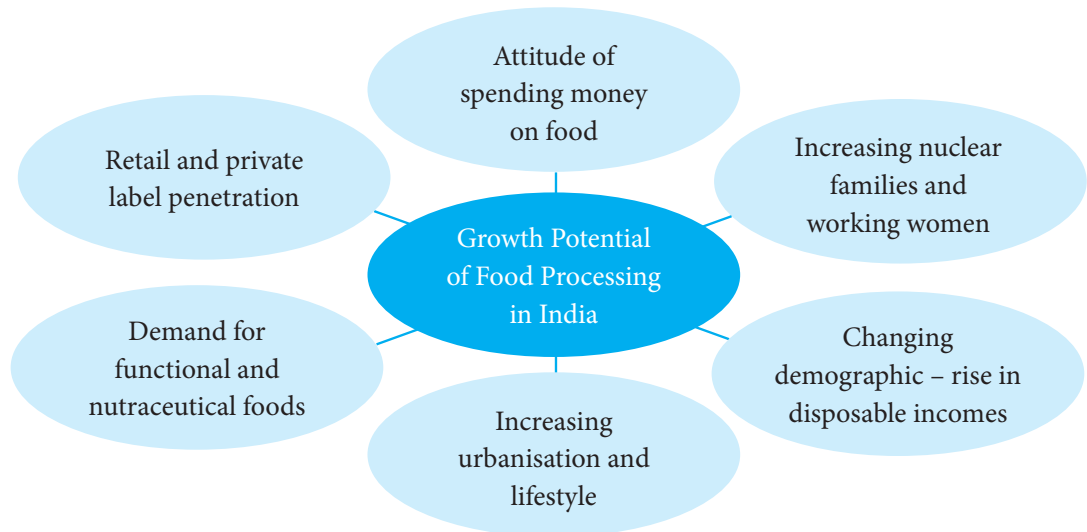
Attitude of spending money on food

Retail and private label penetration

Increasing nuclear families and working women

Growth Potential of Food Processing in India

Demand for functional and nutraceutical foods

Changing demographic – rise in disposable incomes

Increasing urbanisation and lifestyle